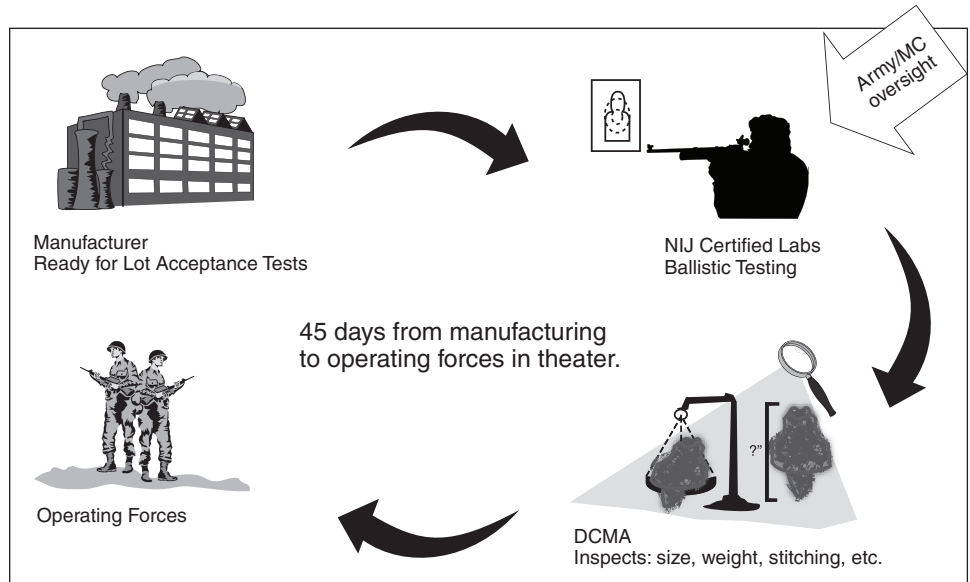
Army/MC oversight

Manufacturer
Ready for Lot Acceptance Tests

NIJ Certified Labs
Ballistic Testing

45 days from manufacturing to operating forces in theater.

?"

Operating Forces

DCMA
Inspects: size, weight, stitching, etc.